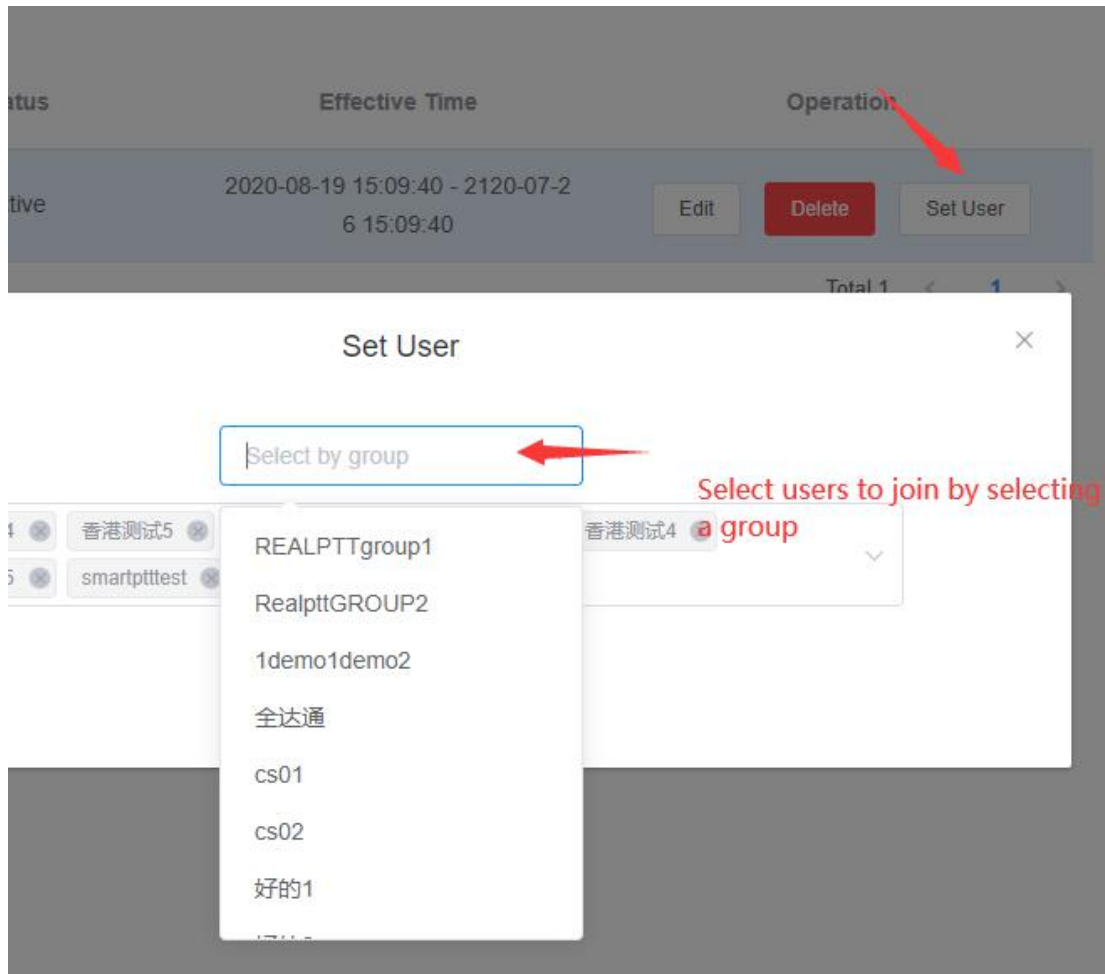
atus | Effective Time | Operation

tive | 2020-08-19 15:09:40 - 2120-07-26 15:09:40 | Edit | Delete | Set User

Total 1 | 1

Set User

×

Select by group

Select users to join by selecting a group

4 | 香港测试5 | 香港测试4
5 | smartptttest

REALPTTgroup1
RealpttGROUP2
1demo1demo2
全达通
cs01
cs02
好的1
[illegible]